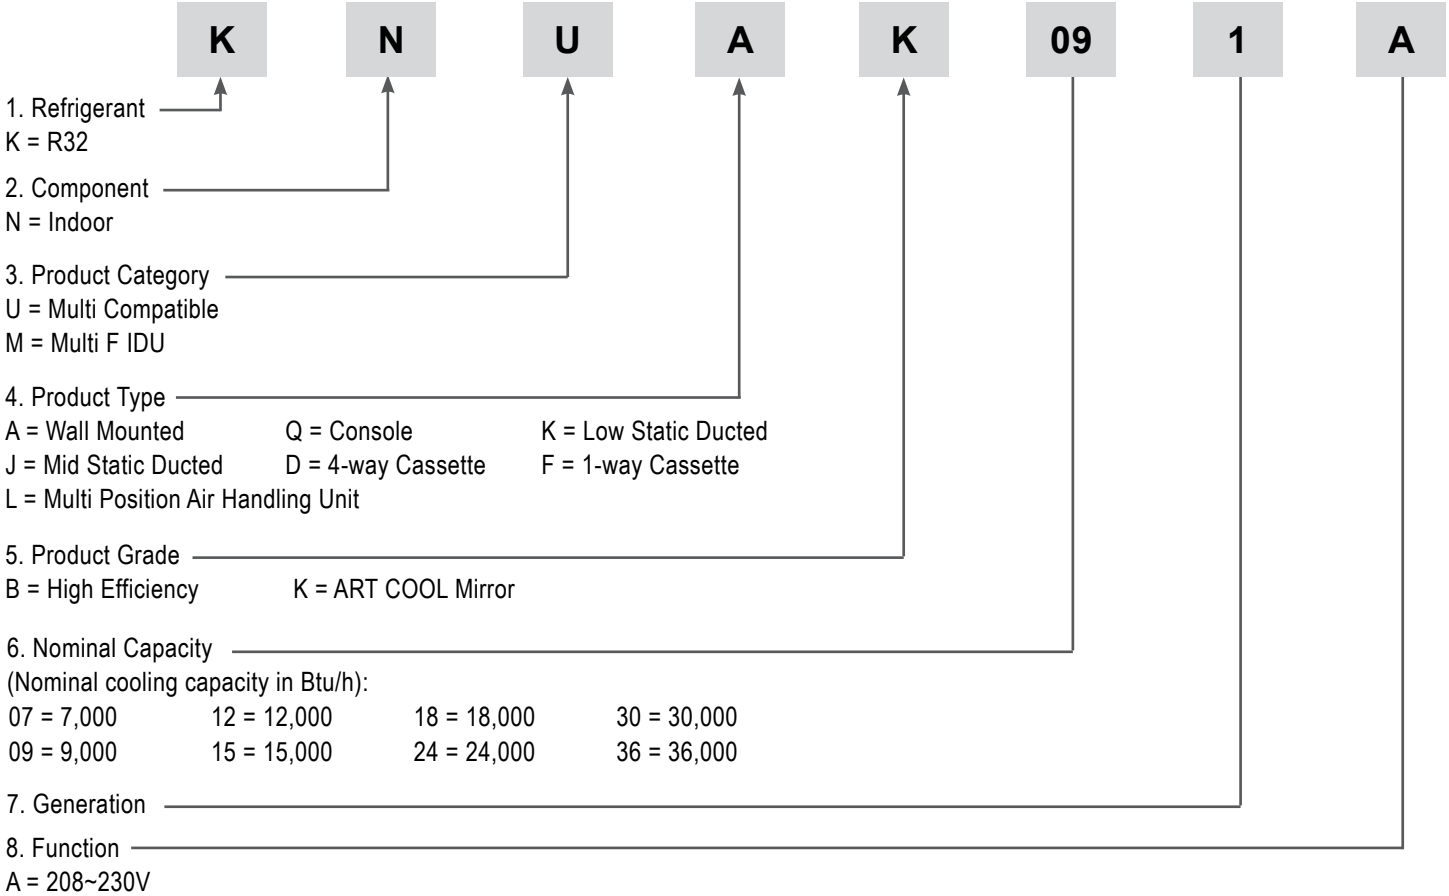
K N U A K 09 1 A

1. Refrigerant
K = R32

2. Component
N = Indoor

3. Product Category
U = Multi Compatible
M = Multi F IDU

4. Product Type
A = Wall Mounted Q = Console K = Low Static Ducted
J = Mid Static Ducted D = 4-way Cassette F = 1-way Cassette
L = Multi Position Air Handling Unit

5. Product Grade
B = High Efficiency K = ART COOL Mirror

6. Nominal Capacity
(Nominal cooling capacity in Btu/h):
07 = 7,000 12 = 12,000 18 = 18,000 30 = 30,000
09 = 9,000 15 = 15,000 24 = 24,000 36 = 36,000

7. Generation

8. Function
A = 208~230V